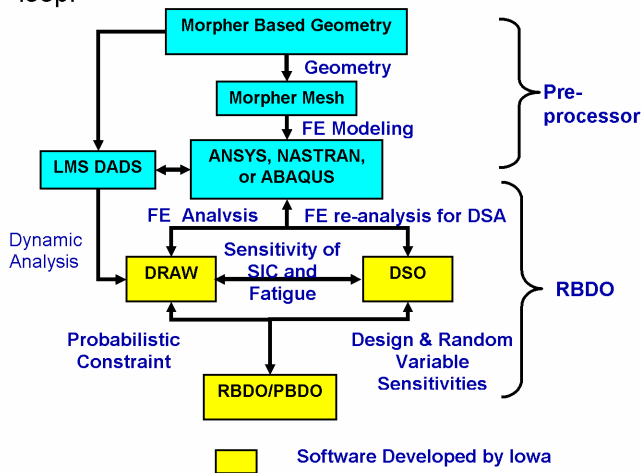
loop.

Morpher Based Geometry

Geometry

Morpher Mesh

FE Modeling

Pre-processor

LMS DADS

ANSYS, NASTRAN, or ABAQUS

FE Analysis

FE re-analysis for DSA

Dynamic Analysis

DRAW

Sensitivity of SIC and Fatigue

DSO

RBDO

Probabilistic Constraint

Design & Random Variable Sensitivities

RBDO/PBDO

Software Developed by Iowa